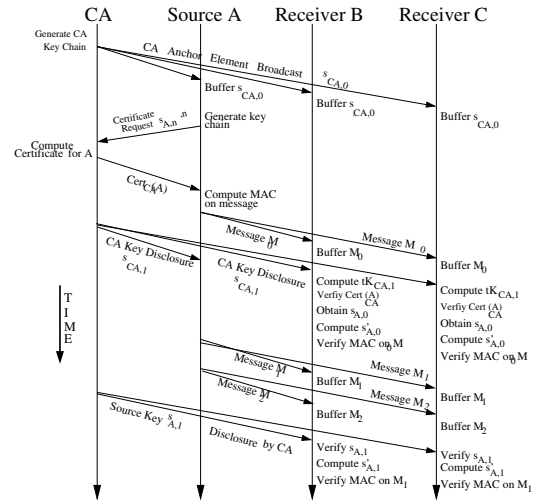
CA Source A Receiver B Receiver C

Generate CA Key Chain

CA Anchor Element Broadcast $s_{CA,0}$

Buffer $s_{CA,0}$

Buffer $s_{CA,0}$

Buffer $s_{CA,0}$

Certificate Request $s_{A,n}$ ,n

Generate key chain

Compute Certificate for A

$Cert_{CA}(A)$

Compute MAC on message

Message $M_0$

Message $M_0$

Buffer $M_0$

Buffer $M_0$

CA Key Disclosure $s_{CA,1}$

CA Key Disclosure $s_{CA,1}$

Compute $tK_{CA,1}$

Verfiy Cert $_{CA}$(A)

Obtain $s_{A,0}$

Compute $s'_{A,0}$

Verify MAC on $M_0$

Compute $tK_{CA,1}$

Verfiy Cert $_{CA}$(A)

Obtain $s_{A,0}$

Compute $s'_{A,0}$

Verify MAC on $M_0$

T I M E

Message $M_1$

Message $M_1$

Buffer $M_1$

Message $M_2$

Message $M_2$

Buffer $M_1$

Buffer $M_2$

Buffer $M_2$

Source Key $s_{A,1}$ Disclosure by CA

Verify $s_{A,1}$

Compute $s'_{A,1}$

Verify MAC on $M_1$

Verify $s_{A,1}$

Compute $s'_{A,1}$

Verify MAC on $M_1$